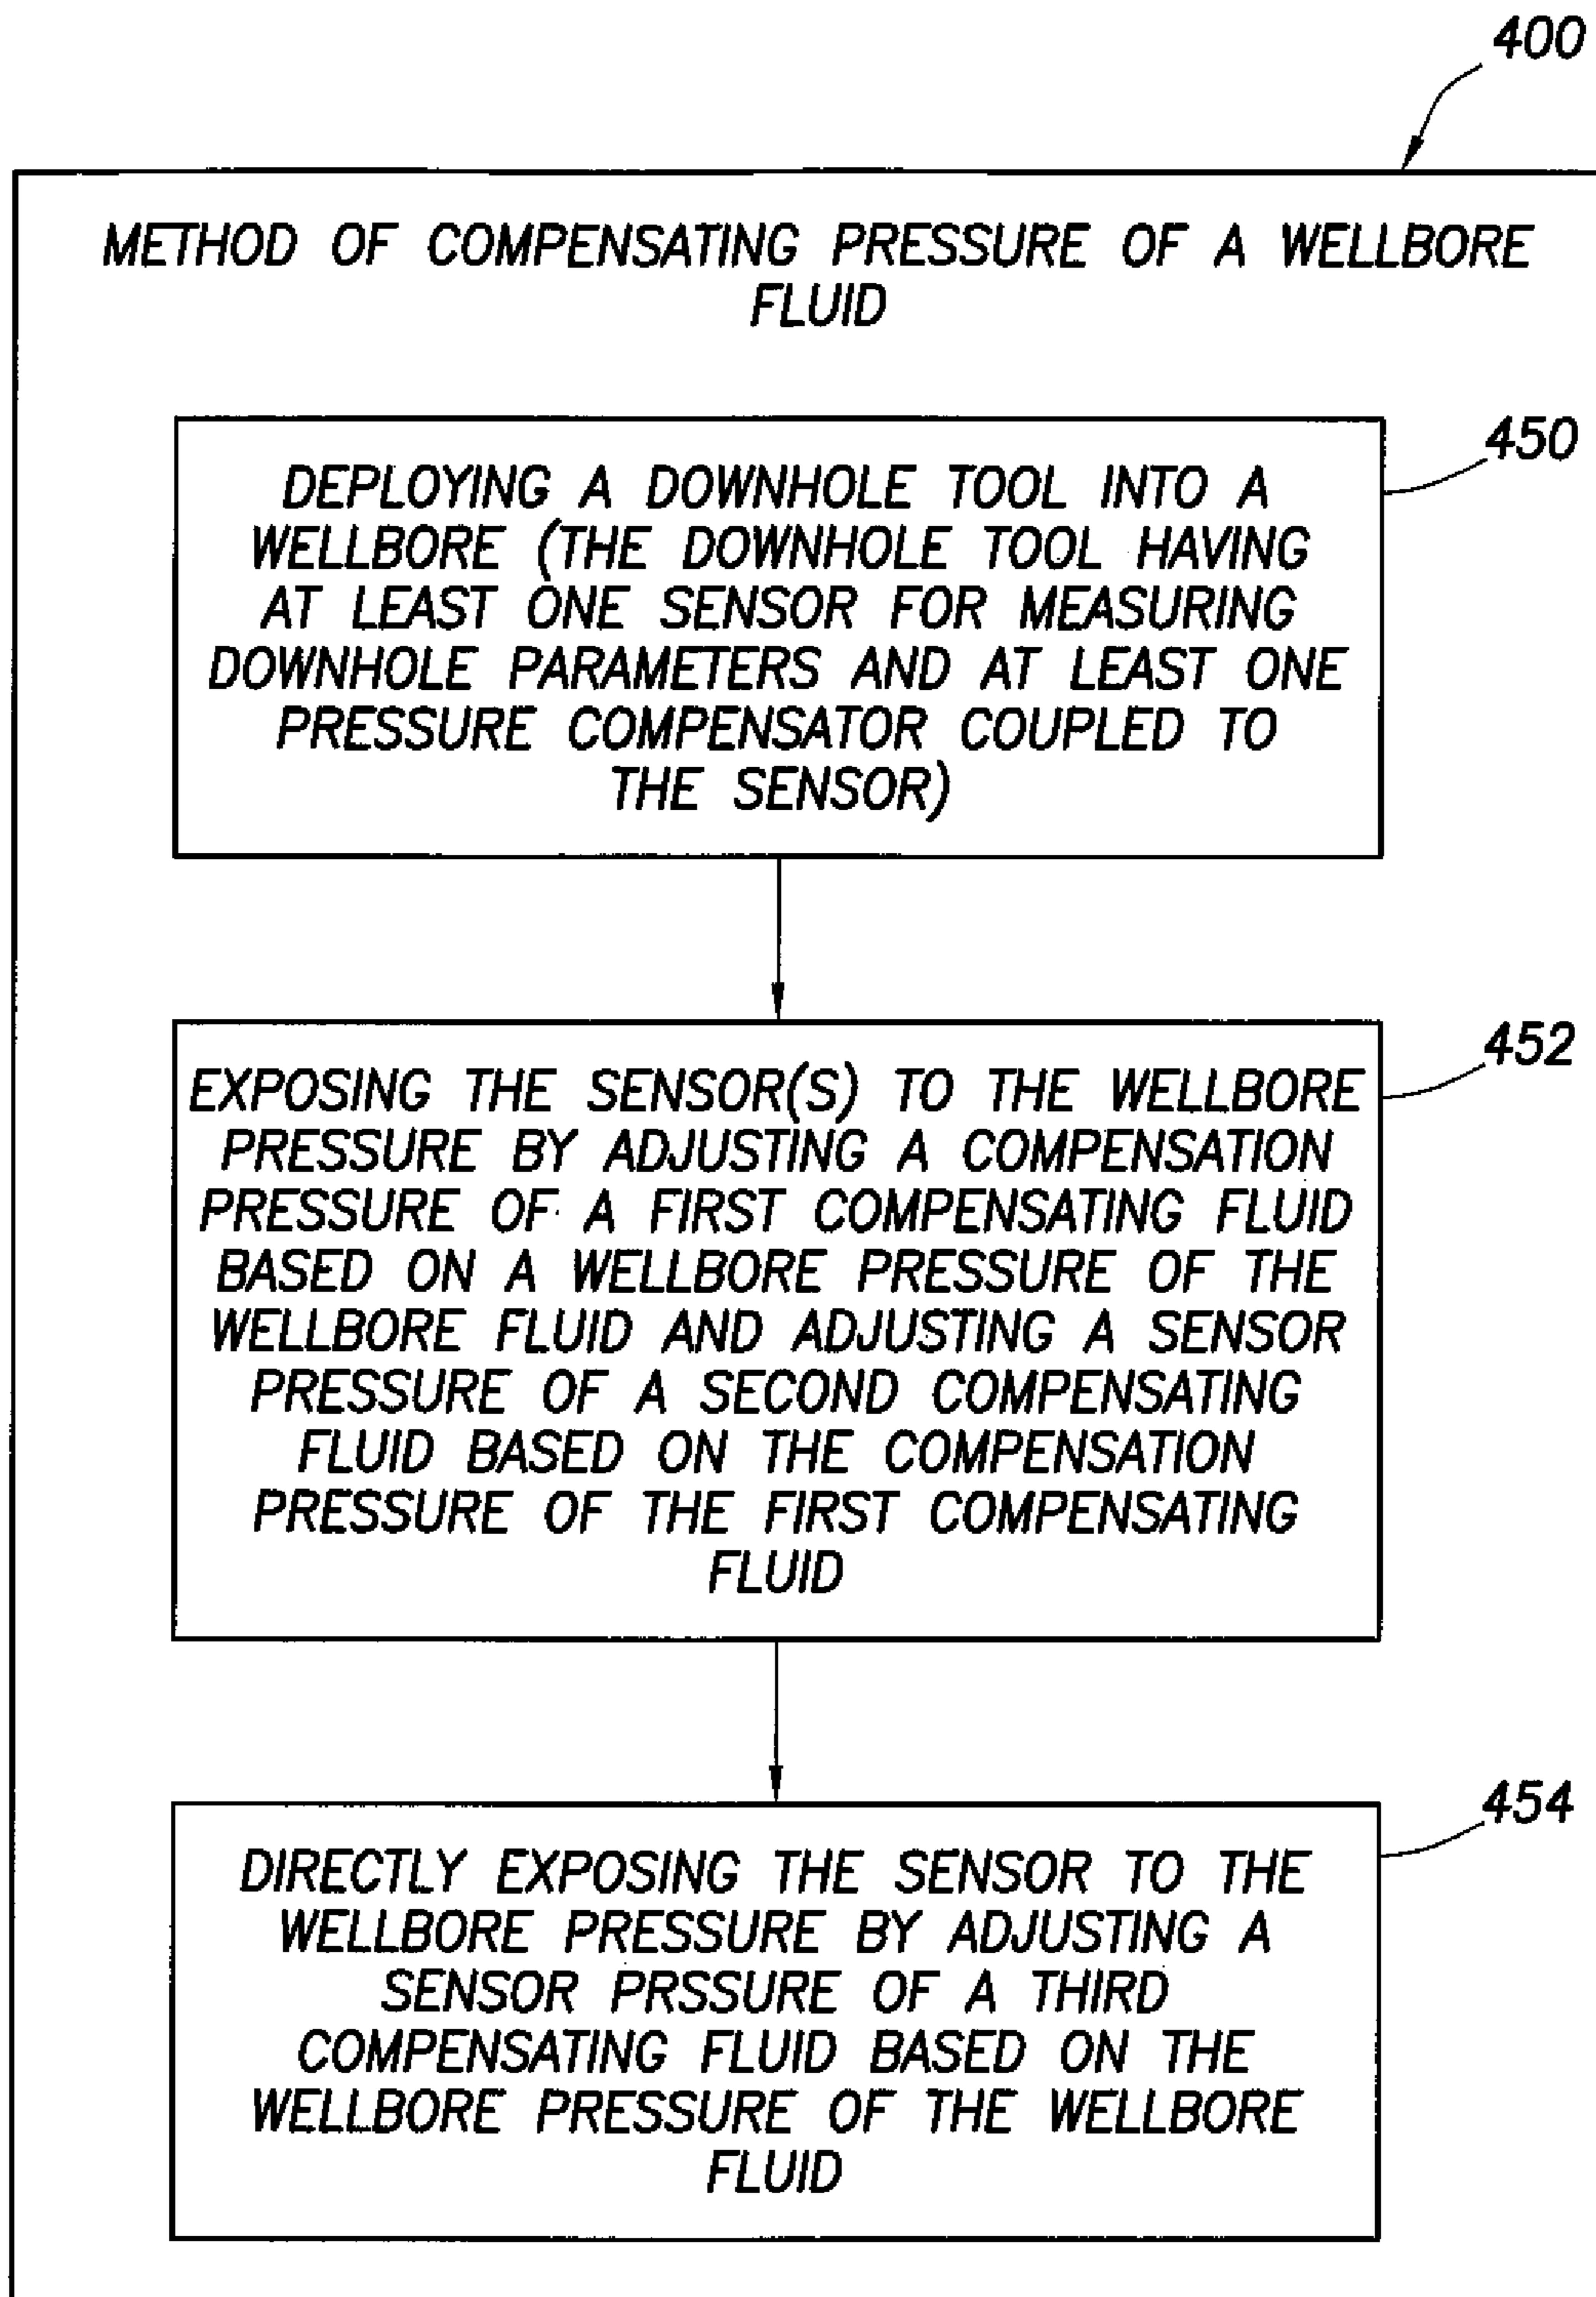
400

METHOD OF COMPENSATING PRESSURE OF A WELLBORE FLUID

450

DEPLOYING A DOWNHOLE TOOL INTO A WELLBORE (THE DOWNHOLE TOOL HAVING AT LEAST ONE SENSOR FOR MEASURING DOWNHOLE PARAMETERS AND AT LEAST ONE PRESSURE COMPENSATOR COUPLED TO THE SENSOR)

452

EXPOSING THE SENSOR(S) TO THE WELLBORE PRESSURE BY ADJUSTING A COMPENSATION PRESSURE OF A FIRST COMPENSATING FLUID BASED ON A WELLBORE PRESSURE OF THE WELLBORE FLUID AND ADJUSTING A SENSOR PRESSURE OF A SECOND COMPENSATING FLUID BASED ON THE COMPENSATION PRESSURE OF THE FIRST COMPENSATING FLUID

454

DIRECTLY EXPOSING THE SENSOR TO THE WELLBORE PRESSURE BY ADJUSTING A SENSOR PRSSURE OF A THIRD COMPENSATING FLUID BASED ON THE WELLBORE PRESSURE OF THE WELLBORE FLUID